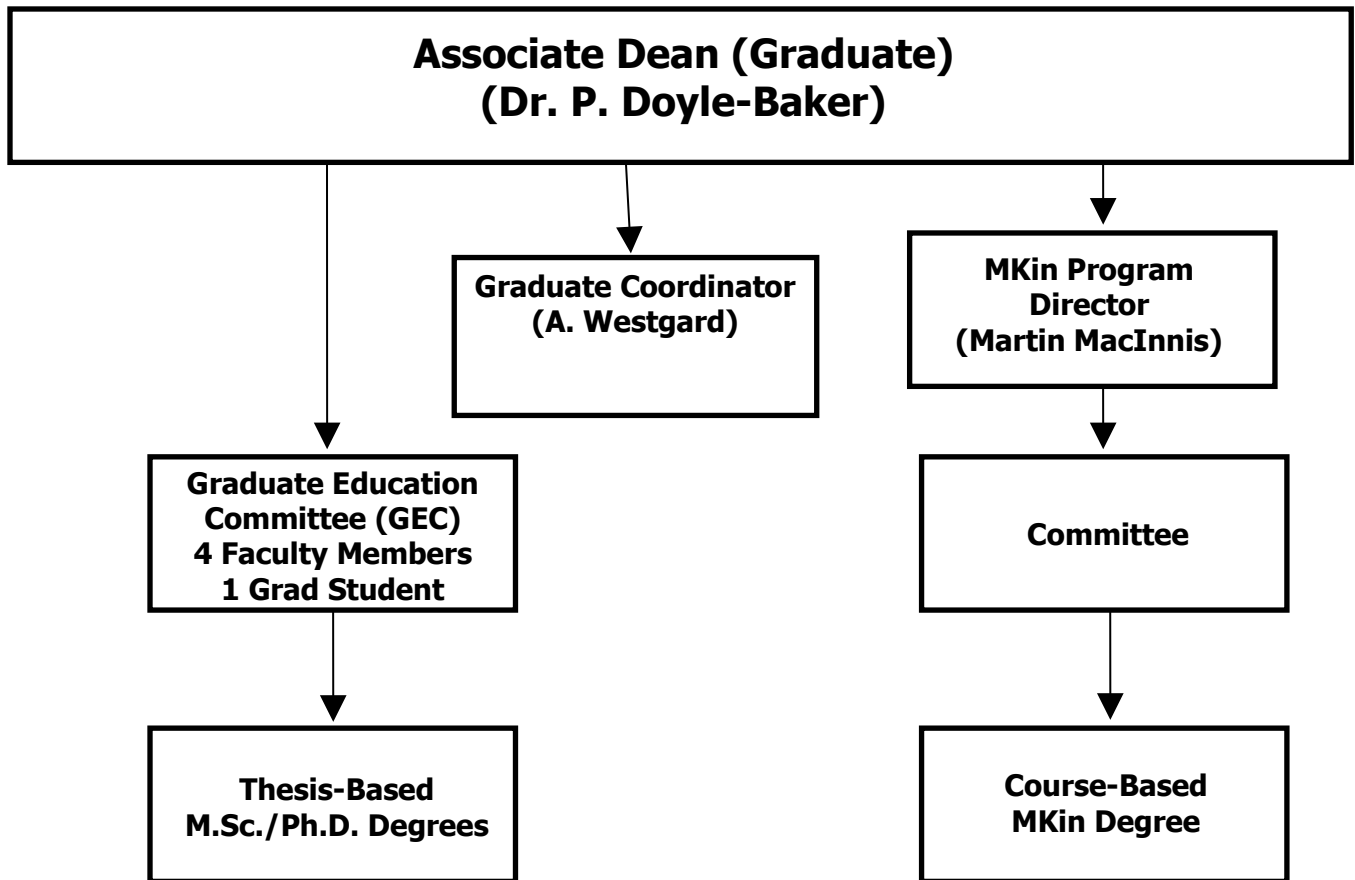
Associate Dean (Graduate)
(Dr. P. Doyle-Baker)

Graduate Coordinator
(A. Westgard)

MKin Program Director
(Martin MacInnis)

Graduate Education Committee (GEC)
4 Faculty Members
1 Grad Student

Committee

Thesis-Based
M.Sc./Ph.D. Degrees

Course-Based
MKin Degree